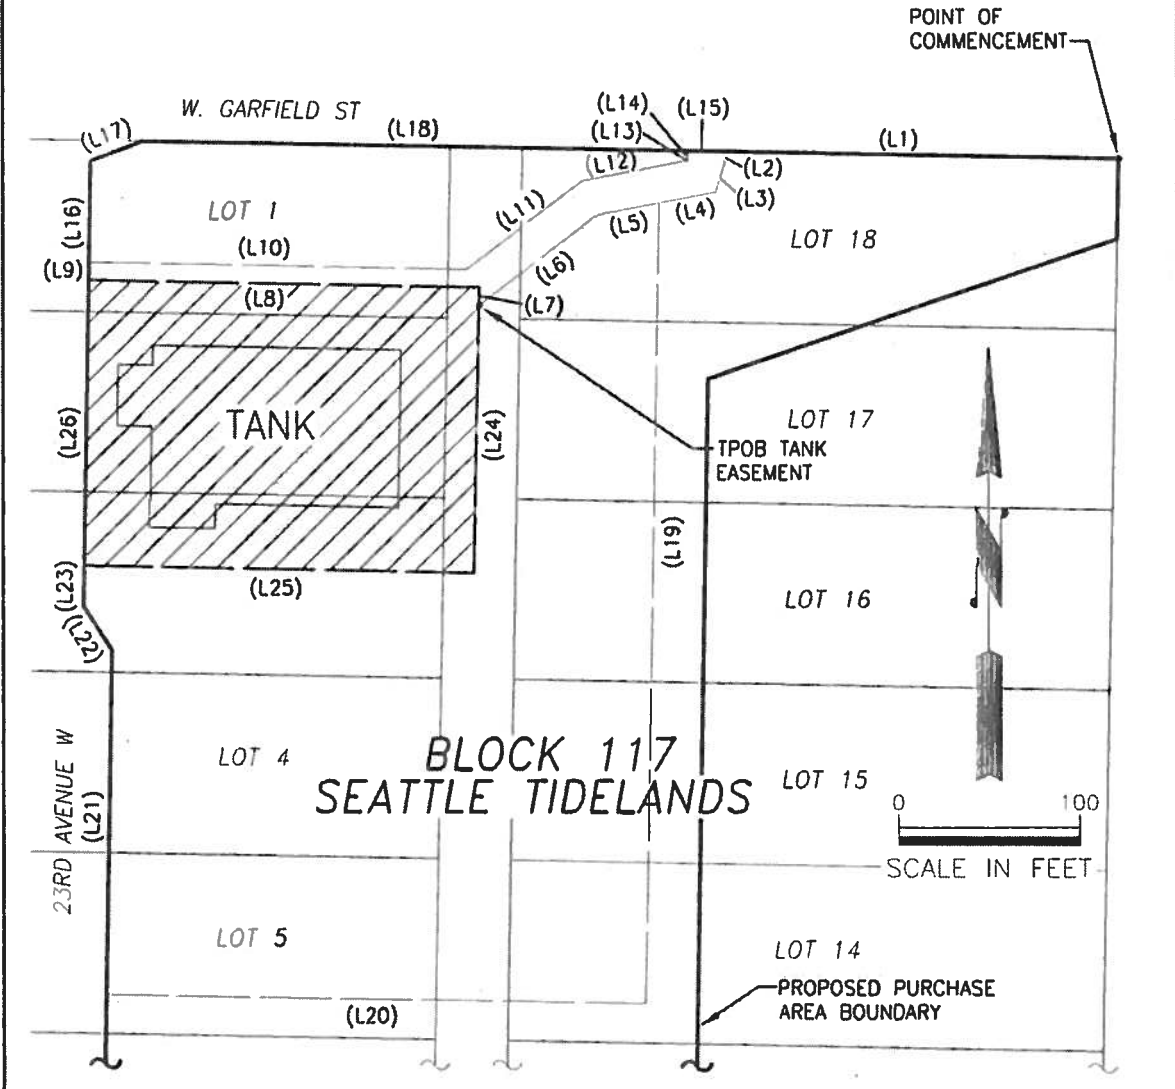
POINT OF COMMENCEMENT

W. GARFIELD ST

(L17)
(L18)
(L14)
(L15)
(L13)
(L1)
(L12)
(L2)
(L3)
(L11)
(L4)
(L5)
(L16)
LOT 1
LOT 18
(L10)
(L9)
(L6)
(L8)
(L7)

TANK
(L26)
(L24)
LOT 17
TPOB TANK EASEMENT

(L19)
(L23)
(L25)
LOT 16
(L22)

LOT 4
BLOCK 117
SEATTLE TIDELANDS
LOT 15
23RD AVENUE W
(L21)
0
100
SCALE IN FEET

LOT 5
LOT 14
PROPOSED PURCHASE AREA BOUNDARY
(L20)